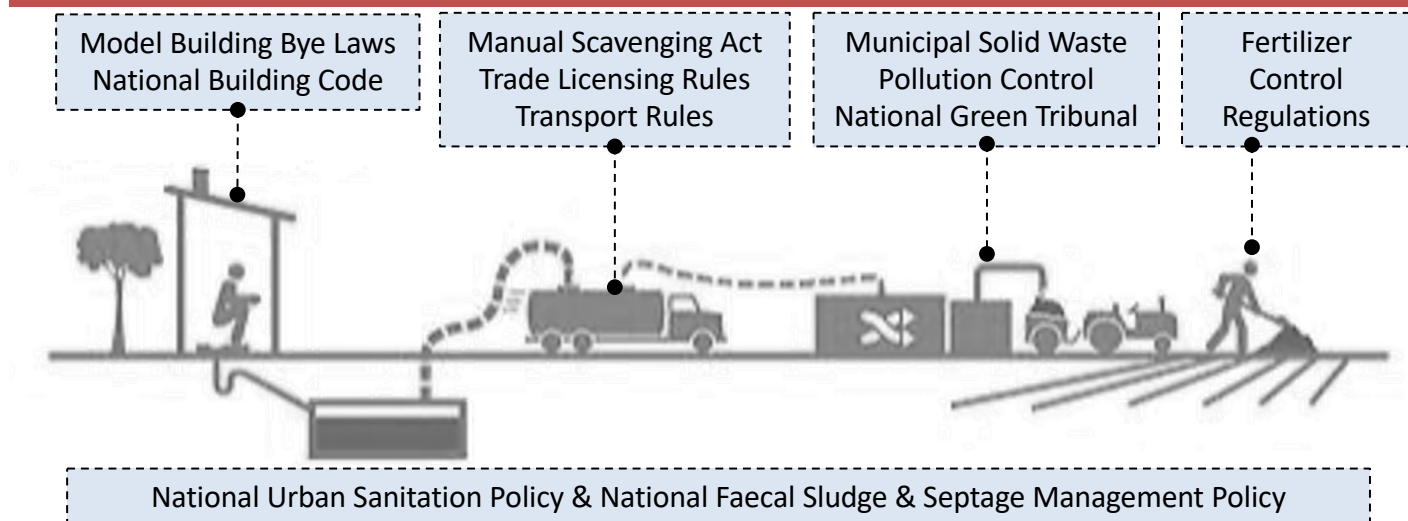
Model Building Bye Laws
National Building Code

Manual Scavenging Act
Trade Licensing Rules
Transport Rules

Municipal Solid Waste
Pollution Control
National Green Tribunal

Fertilizer
Control
Regulations

National Urban Sanitation Policy & National Faecal Sludge & Septage Management Policy